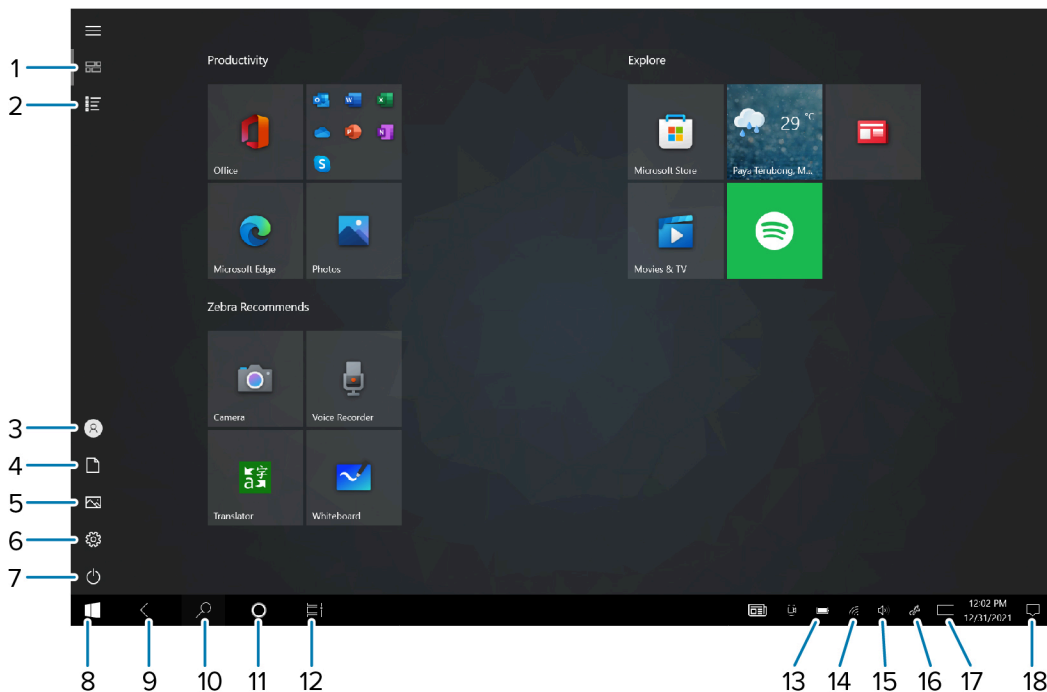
1
2
3
4
5
6
7

Productivity

Office

Microsoft Edge

Photos

Explore

Microsoft Store

29 °C
Paya Terubong, M...

Movies & TV

Zebra Recommends

Camera

Voice Recorder

Translator

Whiteboard

12:02 PM
12/31/2021

8 9 10 11 12 13 14 15 16 17 18